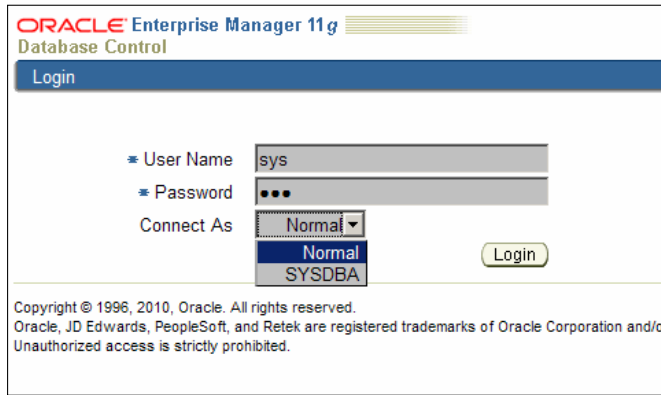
ORACLE Enterprise Manager 11g
Database Control

Login

* User Name sys
* Password •••
Connect As Normal
Normal
SYSDBA
Login

Copyright © 1996, 2010, Oracle. All rights reserved.
Oracle, JD Edwards, PeopleSoft, and Retek are registered trademarks of Oracle Corporation and/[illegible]
Unauthorized access is strictly prohibited.